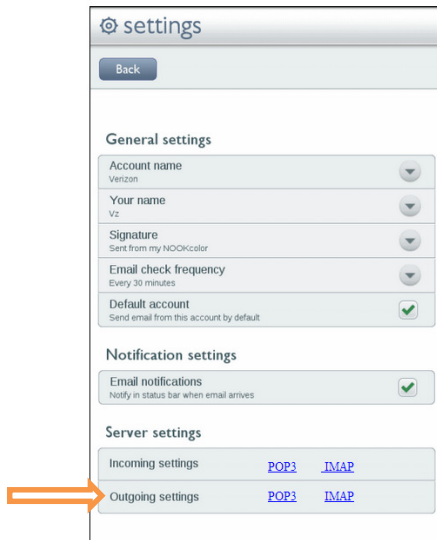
settings

Back

General settings

Account name
Verizon

Your name
Vz

Signature
Sent from my NOOKcolor

Email check frequency
Every 30 minutes

Default account
Send email from this account by default

Notification settings

Email notifications
Notify in status bar when email arrives

Server settings

Incoming settings POP3 IMAP

Outgoing settings POP3 IMAP